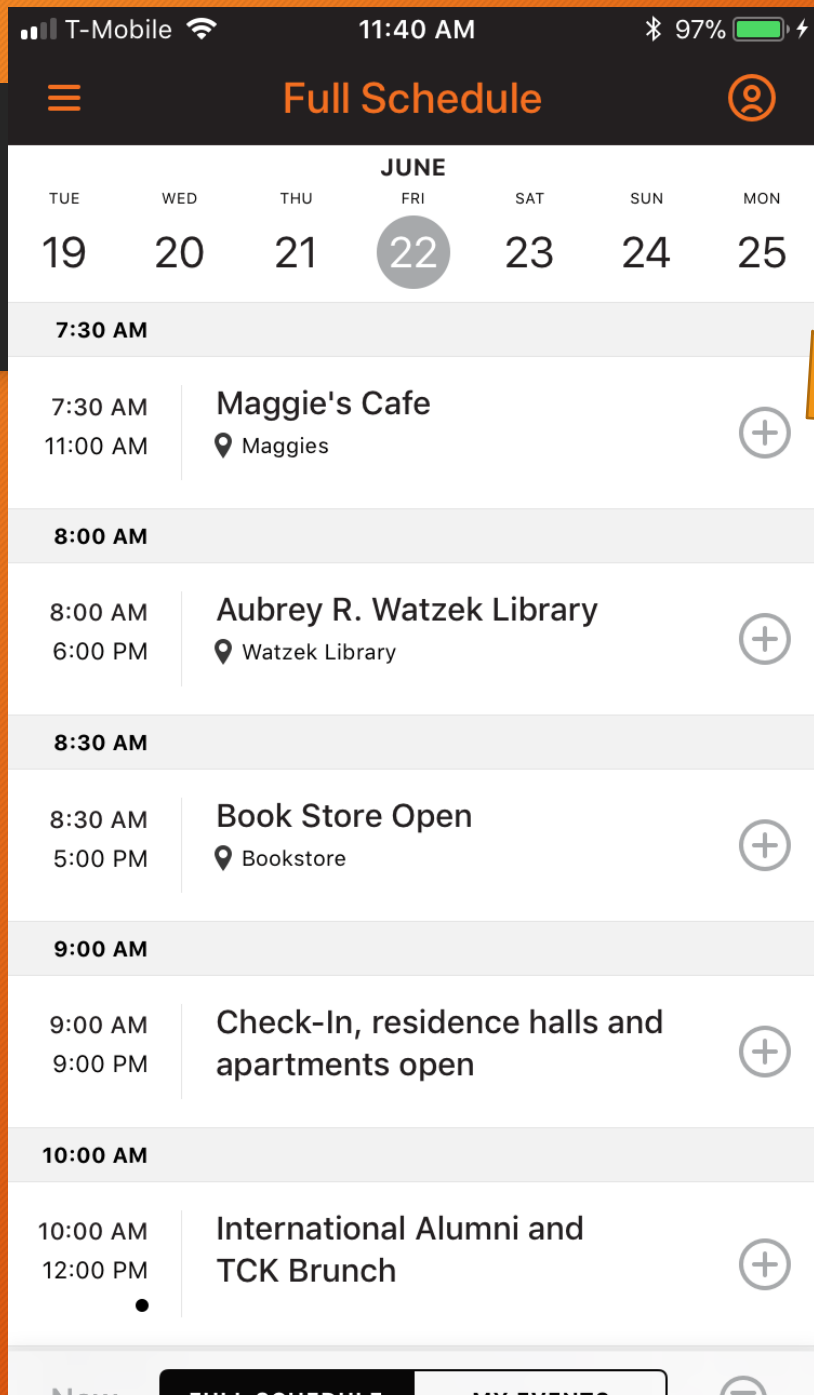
T-Mobile 11:40 AM 97%

Full Schedule

JUNE

| TUE | WED | THU | FRI | SAT | SUN | MON |
|---|---|---|---|---|---|---|
| 19 | 20 | 21 | 22 | 23 | 24 | 25 |

7:30 AM

7:30 AM
11:00 AM
Maggie's Cafe
Maggies

8:00 AM

8:00 AM
6:00 PM
Aubrey R. Watzek Library
Watzek Library

8:30 AM

8:30 AM
5:00 PM
Book Store Open
Bookstore

9:00 AM

9:00 AM
9:00 PM
Check-In, residence halls and apartments open

10:00 AM

10:00 AM
12:00 PM
International Alumni and TCK Brunch

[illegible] FULL SCHEDULE MY EVENTS